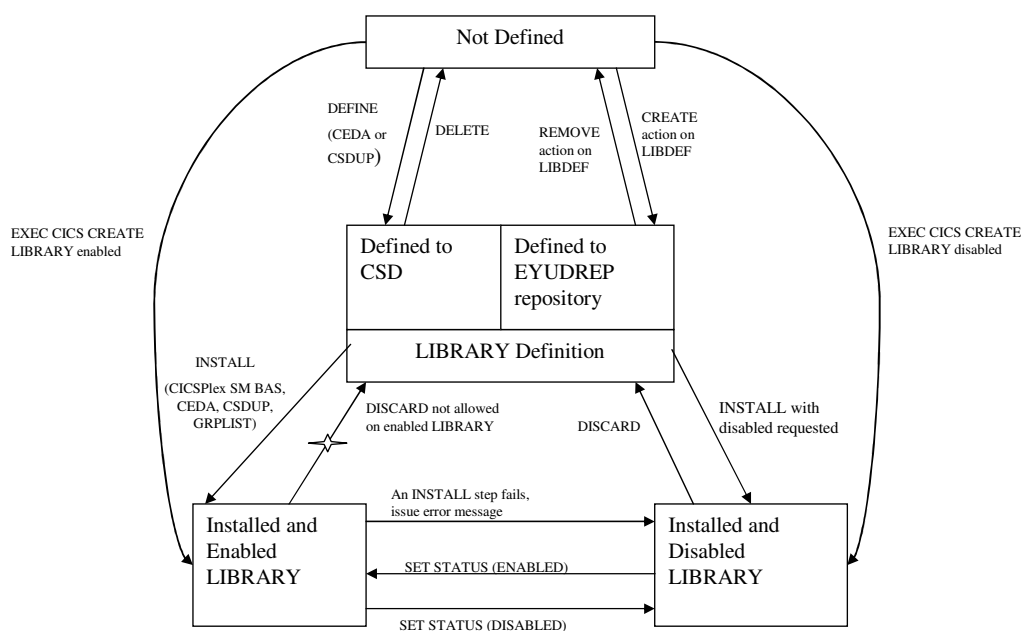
Not Defined

DEFINE (CEDA or CSDUP)

DELETE

REMOVE action on LIBDEF

CREATE action on LIBDEF

EXEC CICS CREATE LIBRARY enabled

EXEC CICS CREATE LIBRARY disabled

Defined to CSD

Defined to EYUDREP repository

LIBRARY Definition

INSTALL (CICSPlex SM BAS, CEDA, CSDUP, GRPLIST)

DISCARD not allowed on enabled LIBRARY

DISCARD

INSTALL with disabled requested

An INSTALL step fails, issue error message

Installed and Enabled LIBRARY

Installed and Disabled LIBRARY

SET STATUS (ENABLED)

SET STATUS (DISABLED)